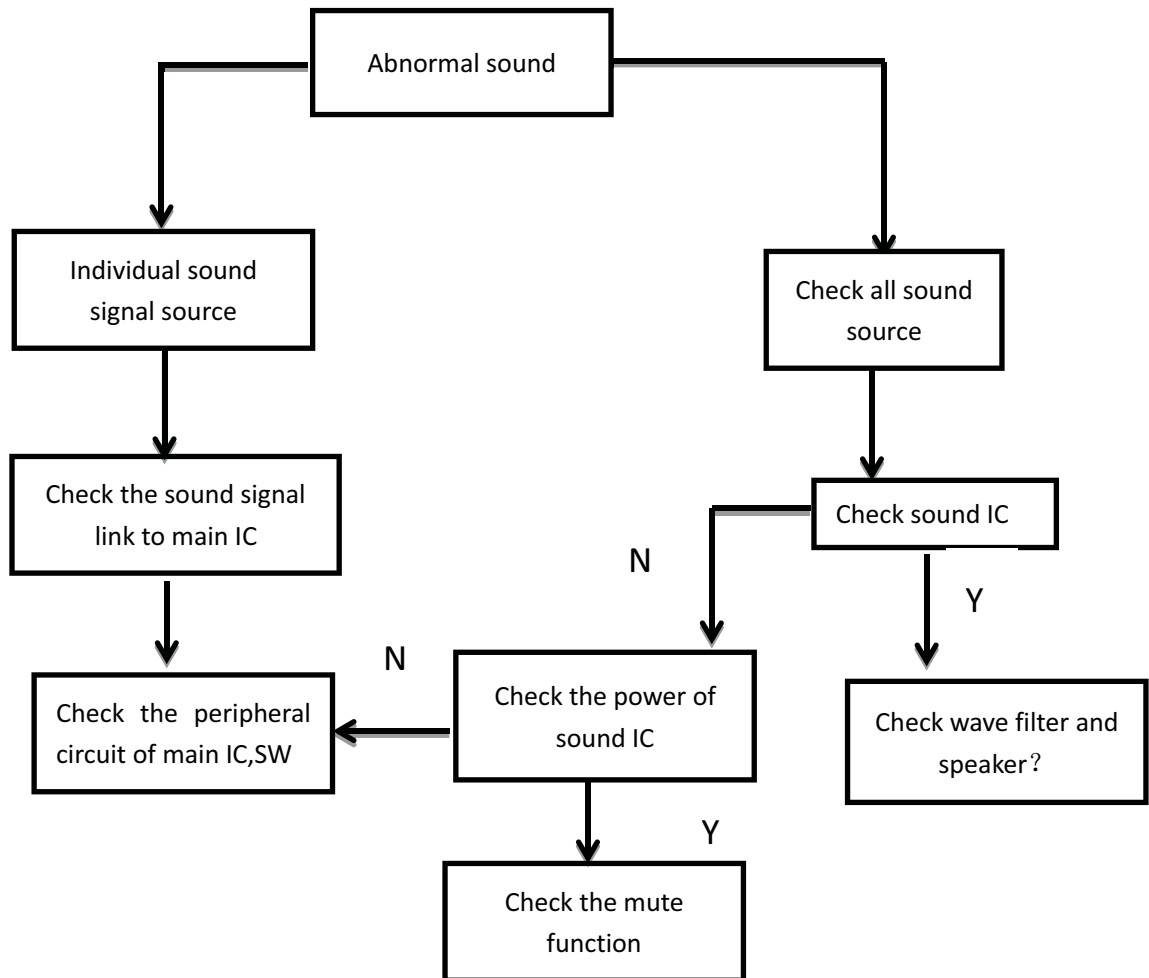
Abnormal sound

Individual sound signal source

Check all sound source

Check the sound signal link to main IC

Check sound IC

N

Y

N

Check the peripheral circuit of main IC,SW

Check the power of sound IC

Check wave filter and speaker？

Y

Check the mute function